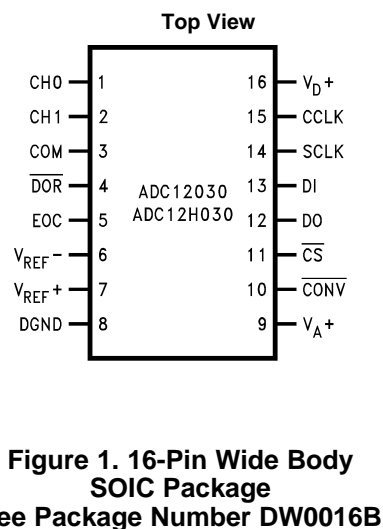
Top View

CH0 1
CH1 2
COM 3
$\overline{DOR}$ 4
EOC 5
$V_{REF}-$ 6
$V_{REF}+$ 7
DGND 8

ADC12030
ADC12H030

16 $V_D+$
15 CCLK
14 SCLK
13 DI
12 DO
11 $\overline{CS}$
10 $\overline{CONV}$
9 $V_A+$

Figure 1. 16-Pin Wide Body SOIC Package
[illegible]ee Package Number DW0016B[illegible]